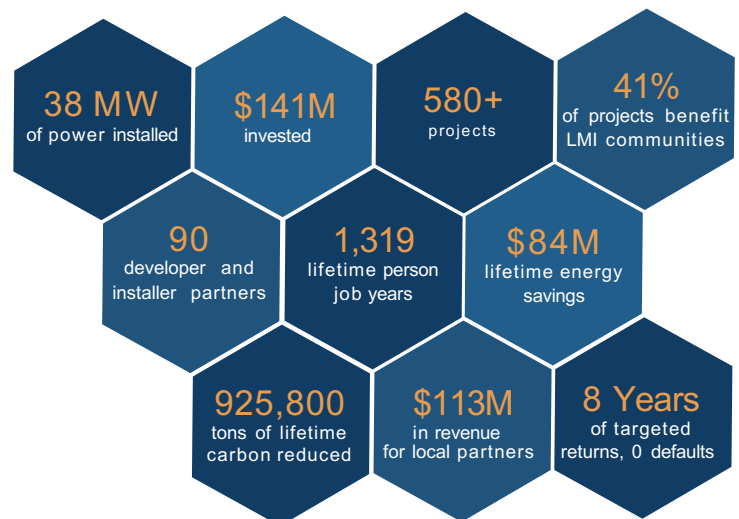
38 MW
of power installed

$141M
invested

580+
projects

41%
of projects benefit LMI communities

90
developer and installer partners

1,319
lifetime person job years

$84M
lifetime energy savings

925,800
tons of lifetime carbon reduced

$113M
in revenue for local partners

8 Years
of targeted returns, 0 defaults